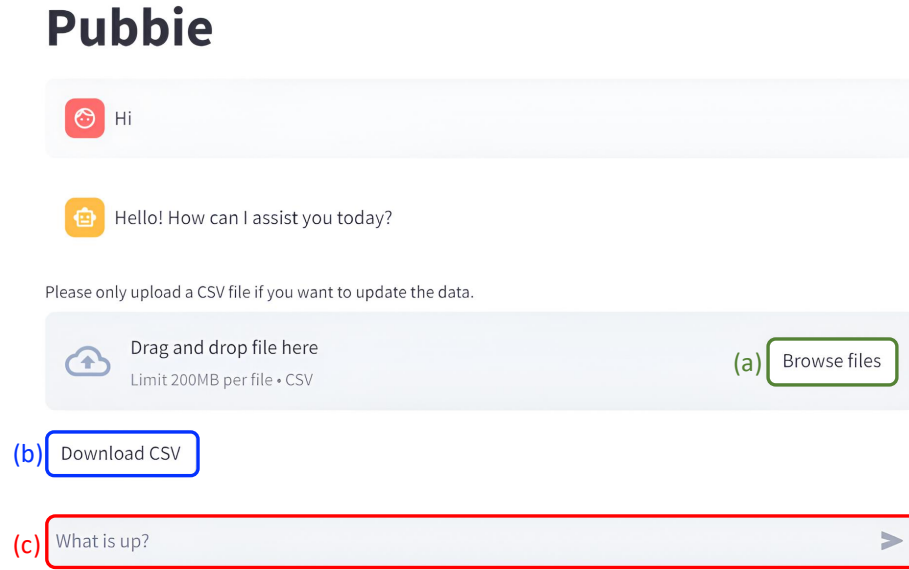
Pubbie

Hi

Hello! How can I assist you today?

Please only upload a CSV file if you want to update the data.

Drag and drop file here
Limit 200MB per file • CSV

(a) Browse files

(b) Download CSV

(c) What is up?